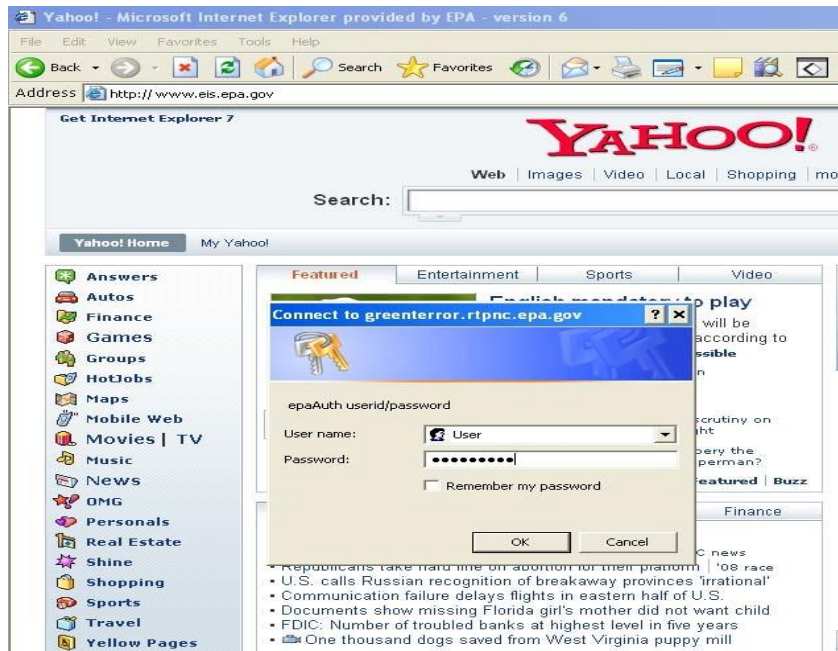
Yahoo! - Microsoft Internet Explorer provided by EPA - version 6

File Edit View Favorites Tools Help

Back Search Favorites

Address http://www.eis.epa.gov

Get Internet Explorer 7

YAHOO!

Web | Images | Video | Local | Shopping | mo

Search:

Yahoo! Home My Yahoo!

Answers
Autos
Finance
Games
Groups
HotJobs
Maps
Mobile Web
Movies | TV
Music
News
OMG
Personals
Real Estate
Shine
Shopping
Sports
Travel
Yellow Pages

Featured | Entertainment | Sports | Video

English mandatory to play

will be
according to
ssible
n

scrutiny on
ht

ery the
perman?

eatured | Buzz

Finance

C news

• Republicans take hard line on abortion for their platform | '08 race
• U.S. calls Russian recognition of breakaway provinces 'irrational'
• Communication failure delays flights in eastern half of U.S.
• Documents show missing Florida girl's mother did not want child
• FDIC: Number of troubled banks at highest level in five years
• One thousand dogs saved from West Virginia puppy mill

Connect to greenterror.rtpnc.epa.gov ? ×

epaAuth userid/password

User name: User

Password: ••••••••••

Remember my password

OK Cancel